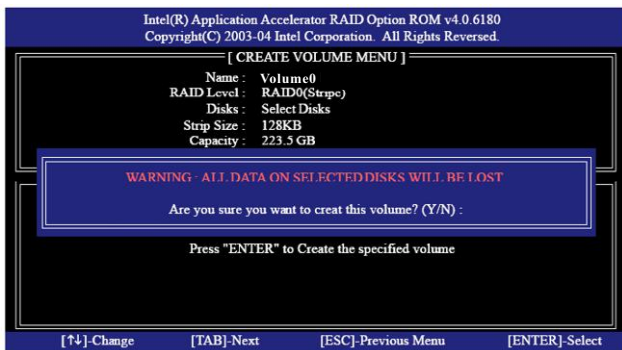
Intel(R) Application Accelerator RAID Option ROM v4.0.6180
Copyright(C) 2003-04 Intel Corporation. All Rights Reversed.

[ CREATE VOLUME MENU ]

Name : Volume0
RAID Level : RAID0(Stripe)
Disks : Select Disks
Strip Size : 128KB
Capacity : 223.5 GB

WARNING : ALL DATA ON SELECTED DISKS WILL BE LOST

Are you sure you want to creat this volume? (Y/N) :

Press "ENTER" to Create the specified volume

[↑↓]-Change [TAB]-Next [ESC]-Previous Menu [ENTER]-Select